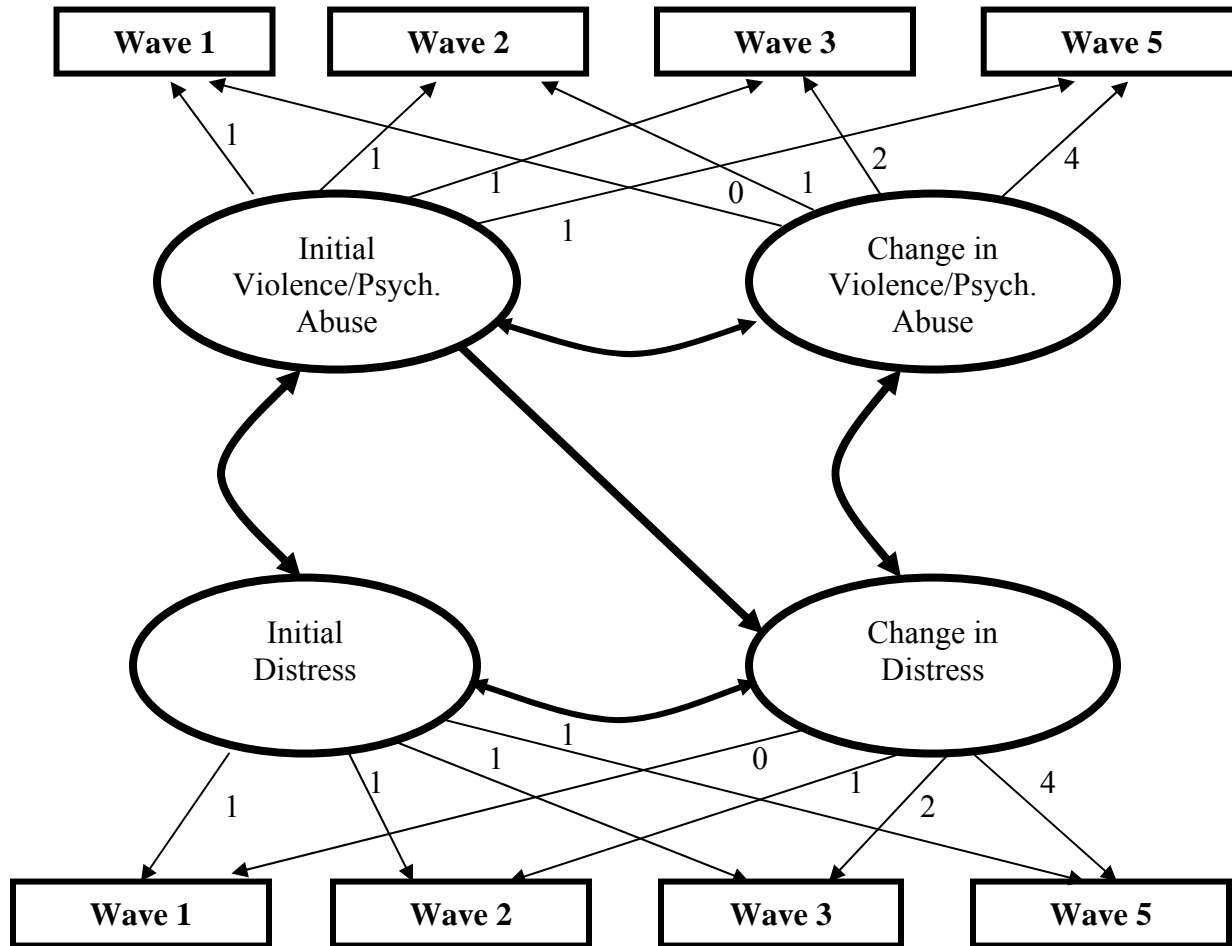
Wave 1

Wave 2

Wave 3

Wave 5

1

1

1

0

1

2

4

1

Initial Violence/Psych. Abuse

Change in Violence/Psych. Abuse

Initial Distress

Change in Distress

1

1

1

0

1

1

2

4

Wave 1

Wave 2

Wave 3

Wave 5